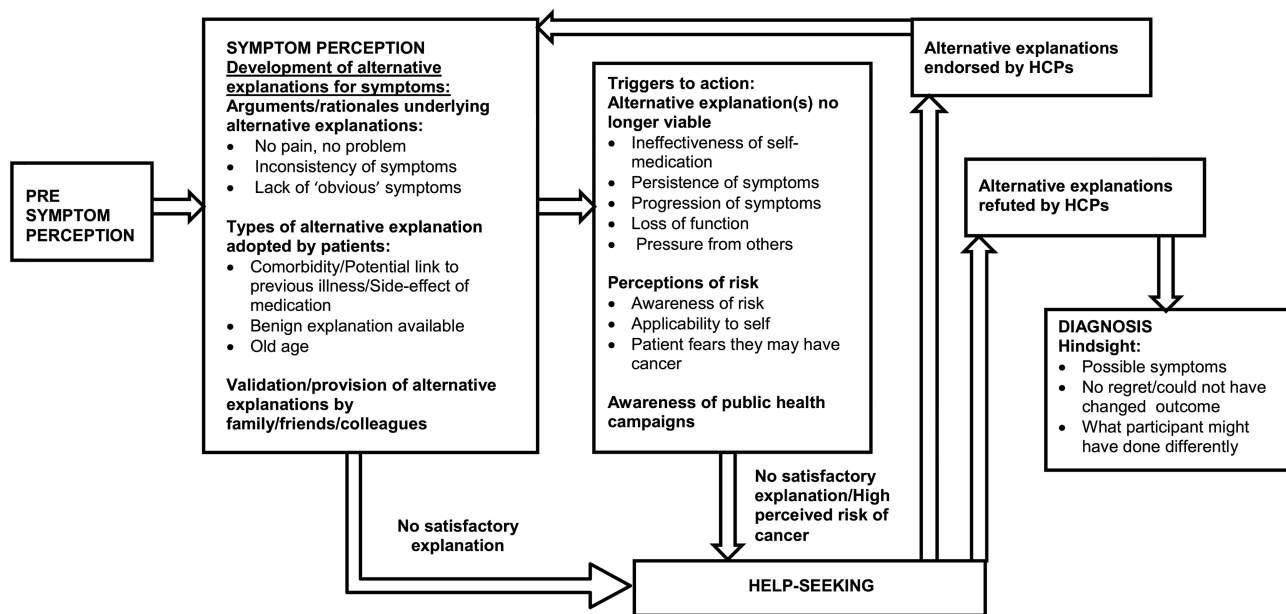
PRE SYMPTOM PERCEPTION

SYMPTOM PERCEPTION
Development of alternative explanations for symptoms:
Arguments/rationales underlying alternative explanations:
- No pain, no problem
- Inconsistency of symptoms
- Lack of 'obvious' symptoms

Types of alternative explanation adopted by patients:
- Comorbidity/Potential link to previous illness/Side-effect of medication
- Benign explanation available
- Old age

Validation/provision of alternative explanations by family/friends/colleagues

Triggers to action:
Alternative explanation(s) no longer viable
- Ineffectiveness of self-medication
- Persistence of symptoms
- Progression of symptoms
- Loss of function
- Pressure from others

Perceptions of risk
- Awareness of risk
- Applicability to self
- Patient fears they may have cancer

Awareness of public health campaigns

Alternative explanations endorsed by HCPs

Alternative explanations refuted by HCPs

DIAGNOSIS
Hindsight:
- Possible symptoms
- No regret/could not have changed outcome
- What participant might have done differently

No satisfactory explanation

No satisfactory explanation/High perceived risk of cancer

HELP-SEEKING